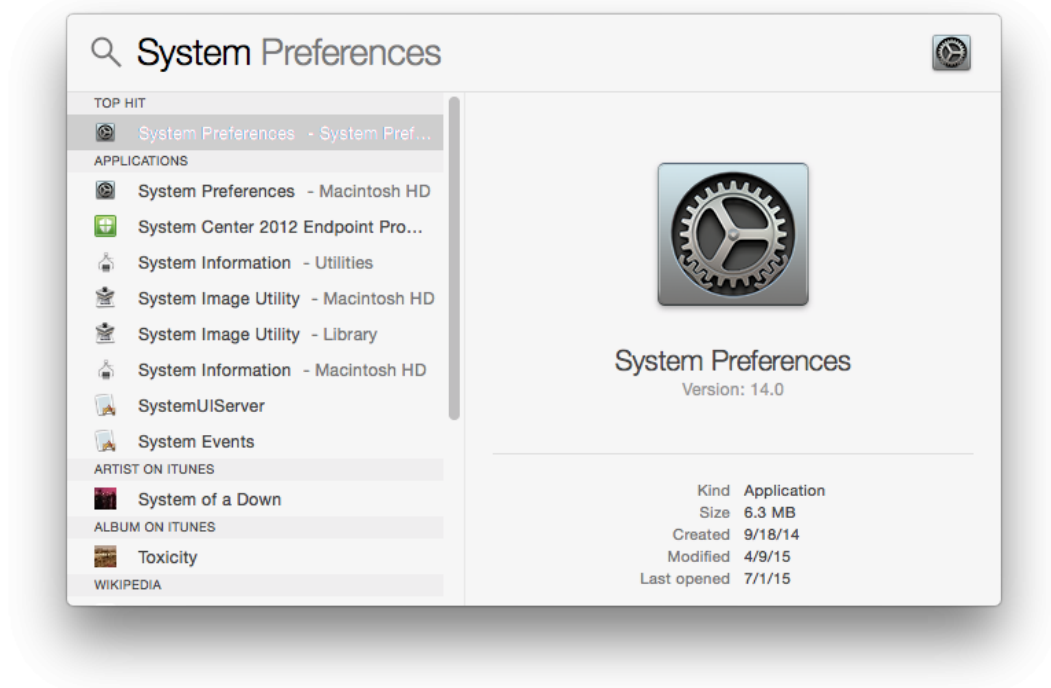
System Preferences

TOP HIT
System Preferences - System Pref...
APPLICATIONS
System Preferences - Macintosh HD
System Center 2012 Endpoint Pro...
System Information - Utilities
System Image Utility - Macintosh HD
System Image Utility - Library
System Information - Macintosh HD
SystemUIServer
System Events
ARTIST ON ITUNES
System of a Down
ALBUM ON ITUNES
Toxicity
WIKIPEDIA

System Preferences
Version: 14.0

| | |
|---|---|
| Kind | Application |
| Size | 6.3 MB |
| Created | 9/18/14 |
| Modified | 4/9/15 |
| Last opened | 7/1/15 |